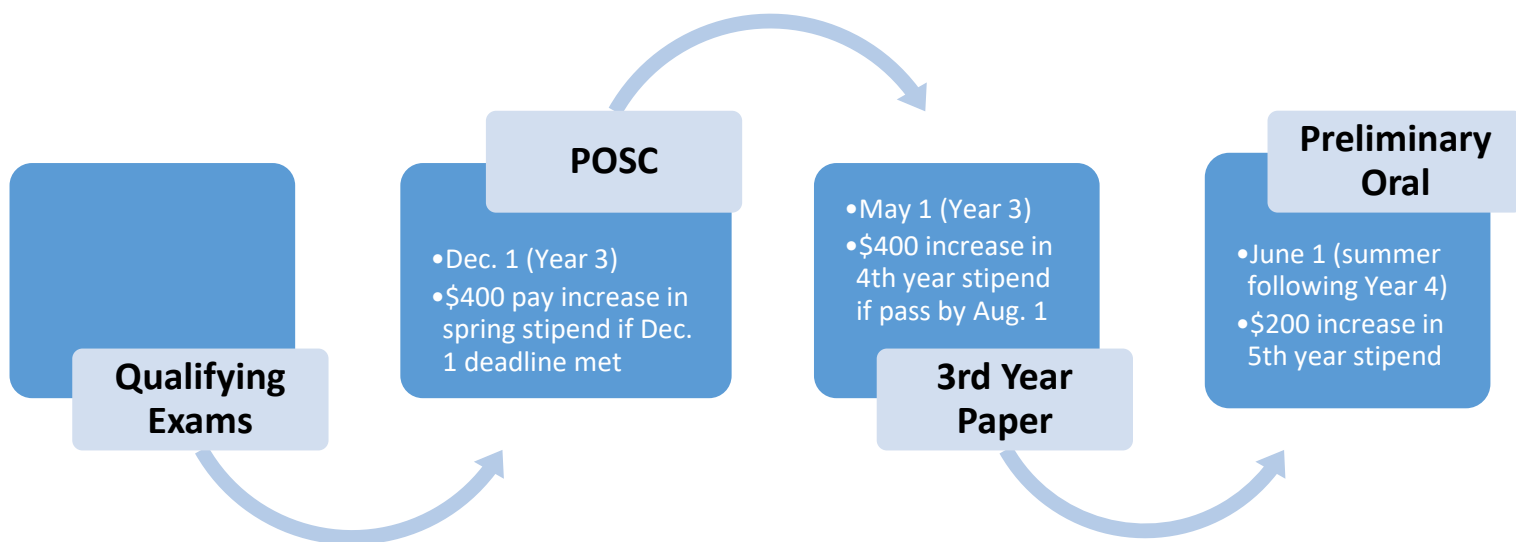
Qualifying Exams

POSC

•Dec. 1 (Year 3)
•\$400 pay increase in spring stipend if Dec. 1 deadline met

•May 1 (Year 3)
•\$400 increase in 4th year stipend if pass by Aug. 1

3rd Year Paper

Preliminary Oral

•June 1 (summer following Year 4)
•\$200 increase in 5th year stipend